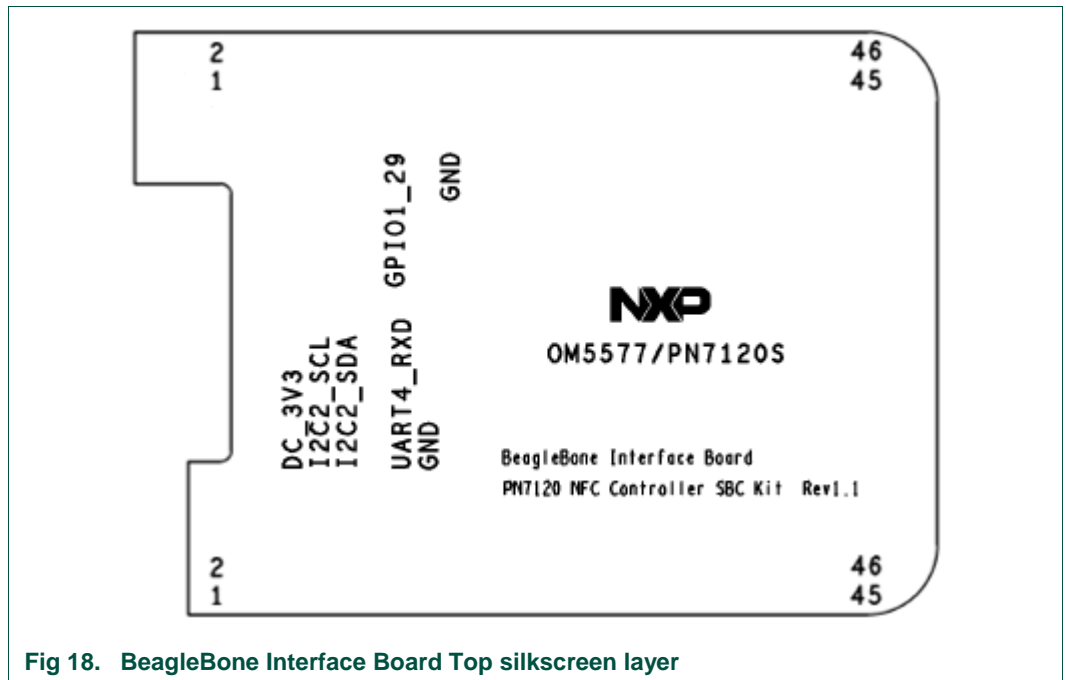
2
1

46
45

GPIO1_29
GND

NXP

OM5577/PN7120S

DC_3V3
I2C2_SCL
I2C2_SDA

UART4_RXD
GND

BeagleBone Interface Board
PN7120 NFC Controller SBC Kit Rev1.1

2
1

46
45

Fig 18. BeagleBone Interface Board Top silkscreen layer